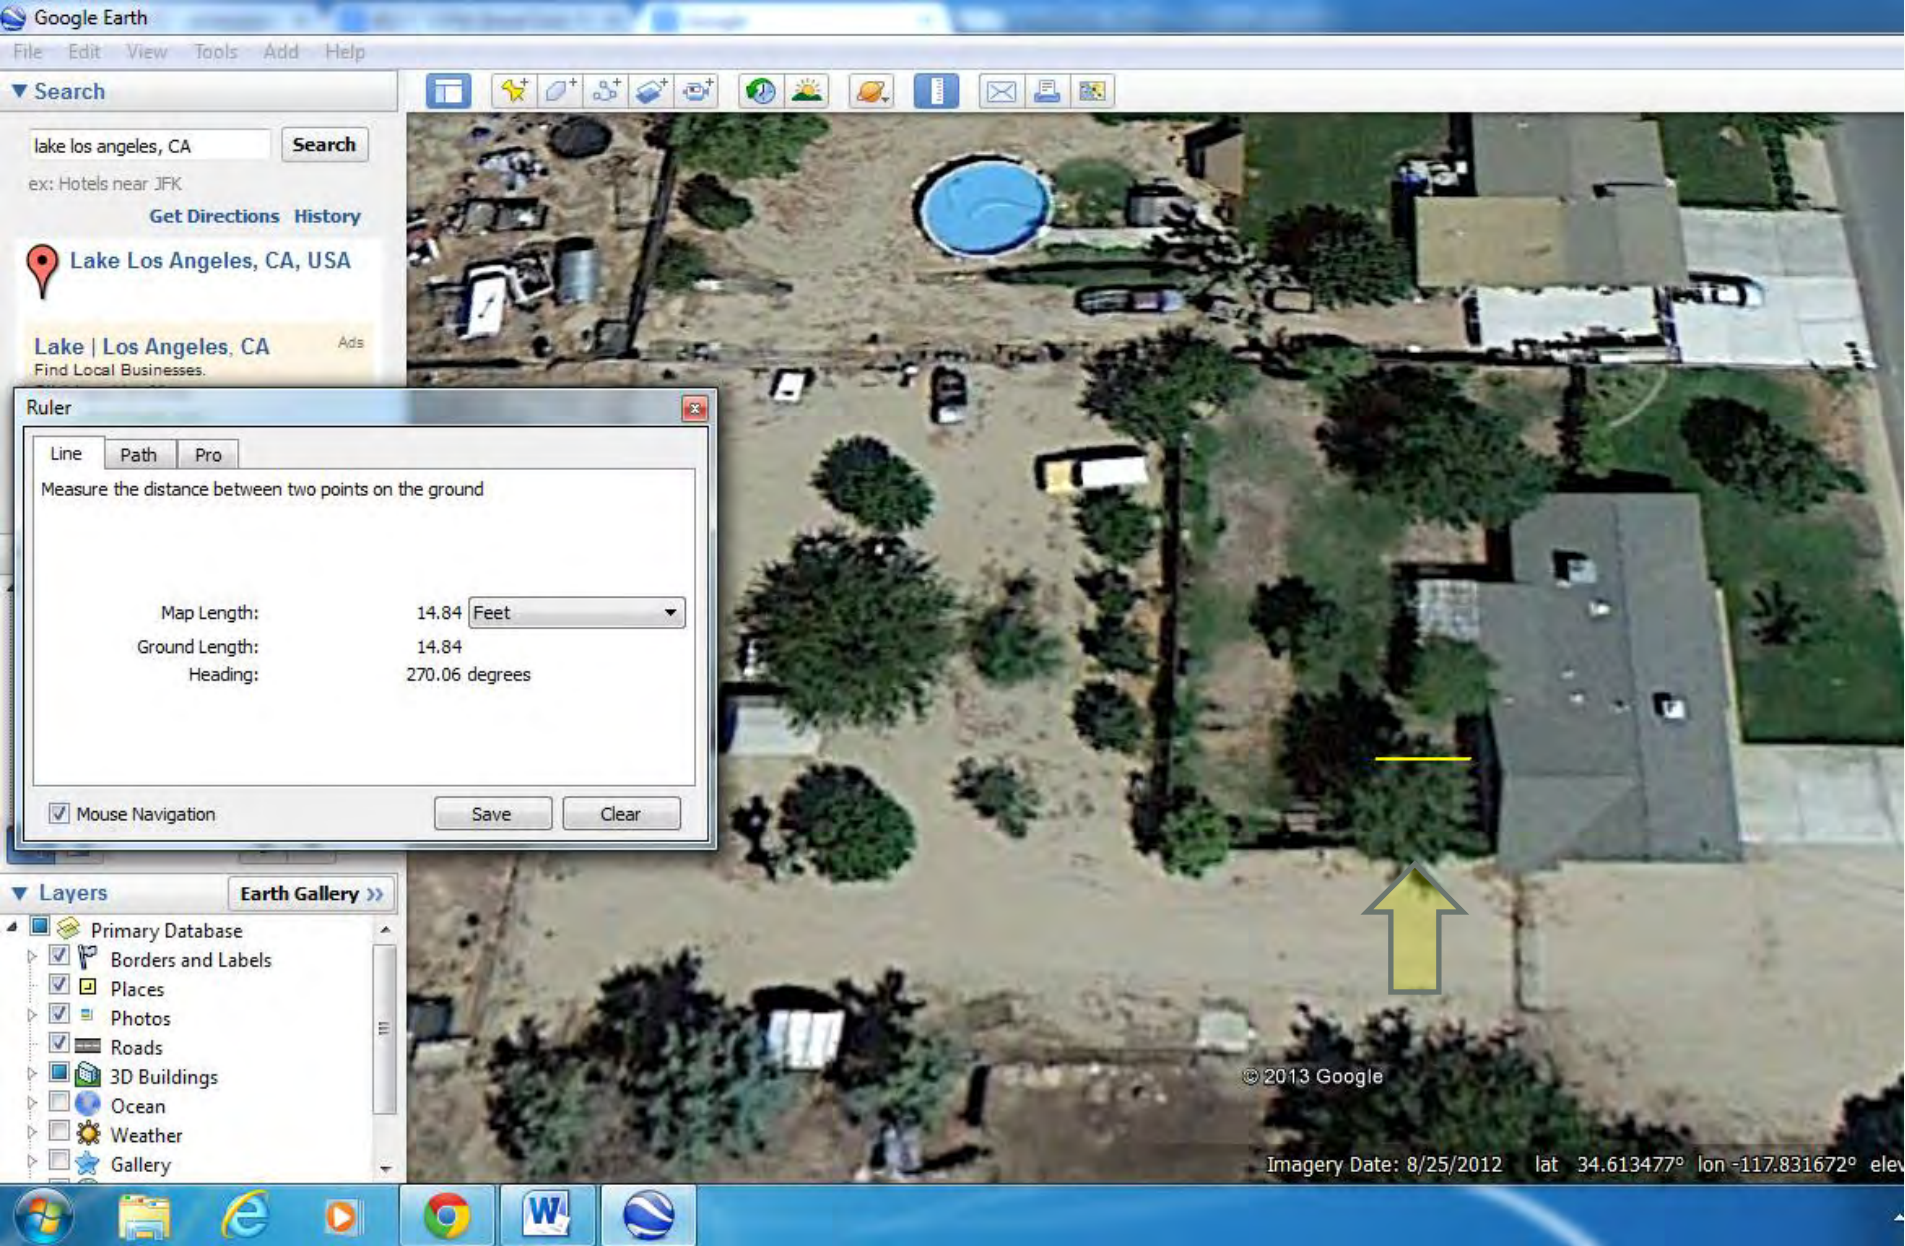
Google Earth

File Edit View Tools Add Help

Search

lake los angeles, CA Search

ex: Hotels near JFK

Get Directions History

Lake Los Angeles, CA, USA

Lake | Los Angeles, CA Ads
Find Local Businesses.

Ruler

Line Path Pro

Measure the distance between two points on the ground

Map Length: 14.84 Feet
Ground Length: 14.84
Heading: 270.06 degrees

Mouse Navigation Save Clear

Layers Earth Gallery »

Primary Database
Borders and Labels
Places
Photos
Roads
3D Buildings
Ocean
Weather
Gallery

© 2013 Google

Imagery Date: 8/25/2012 lat 34.613477° lon -117.831672° elev